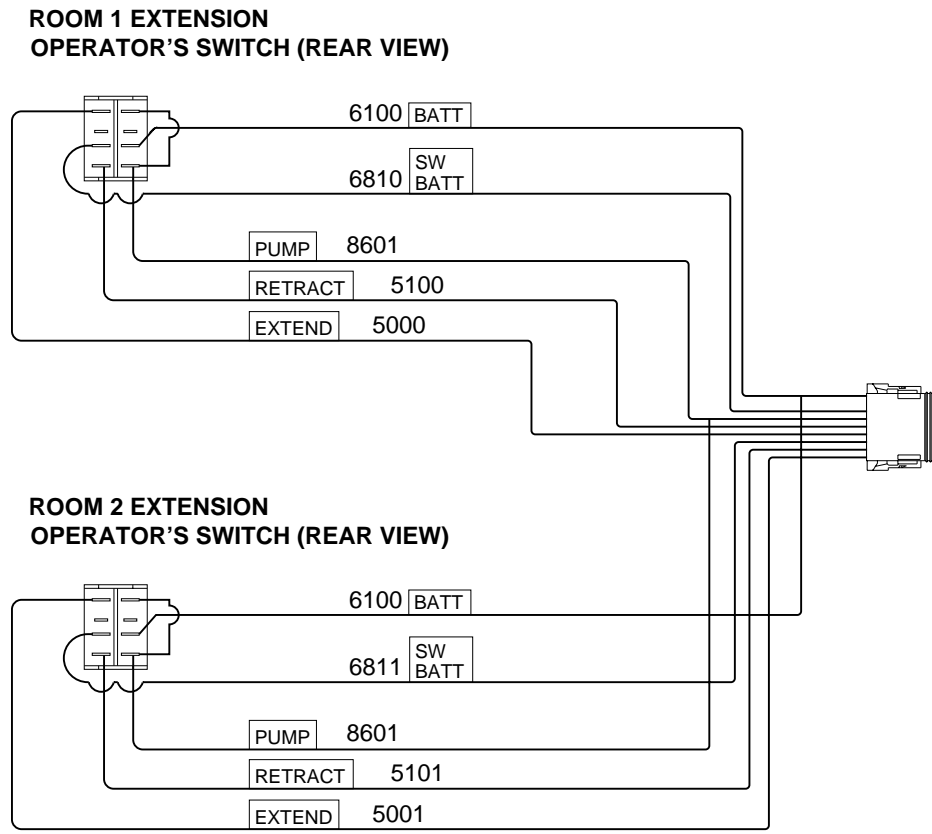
ROOM 1 EXTENSION
OPERATOR'S SWITCH (REAR VIEW)

6100 BATT

6810 SW BATT

PUMP 8601

RETRACT 5100

EXTEND 5000

ROOM 2 EXTENSION
OPERATOR'S SWITCH (REAR VIEW)

6100 BATT

6811 SW BATT

PUMP 8601

RETRACT 5101

EXTEND 5001